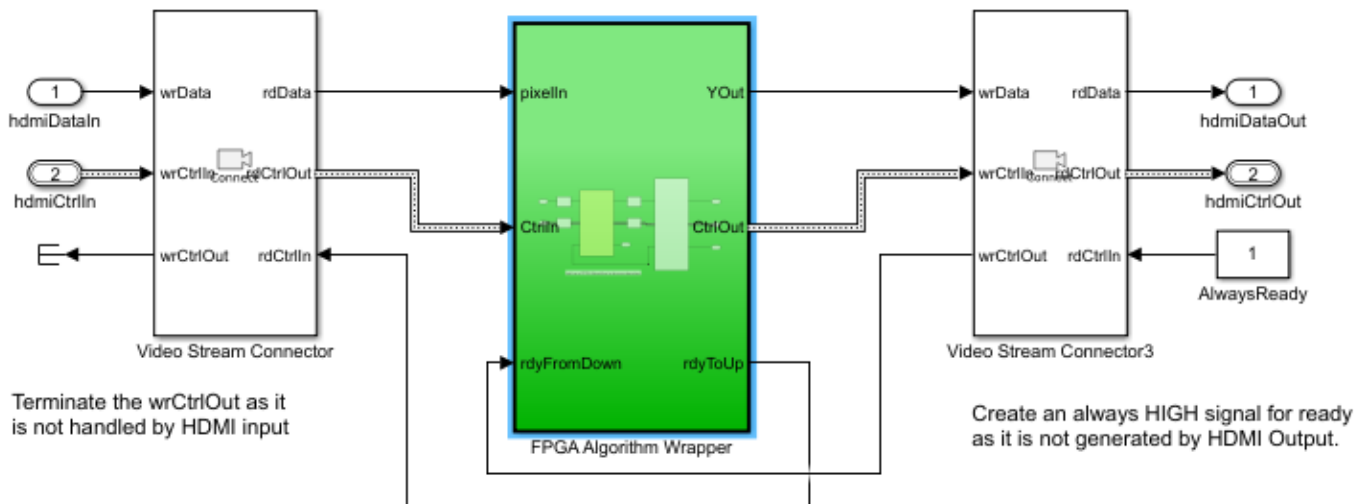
1
hdmiDataIn

2
hdmiCtrlIn

wrData
rdData
wrCtrlIn
Connect
rdCtrlOut
wrCtrlOut
rdCtrlIn
Video Stream Connector

pixelIn
YOut
CtrlIn
CtrlOut
rdyFromDown
rdyToUp
FPGA Algorithm Wrapper

wrData
rdData
wrCtrlIn
Connect
rdCtrlOut
wrCtrlOut
rdCtrlIn
Video Stream Connector3

1
hdmiDataOut

2
hdmiCtrlOut

1
AlwaysReady

Terminate the wrCtrlOut as it is not handled by HDMI input

Create an always HIGH signal for ready as it is not generated by HDMI Output.